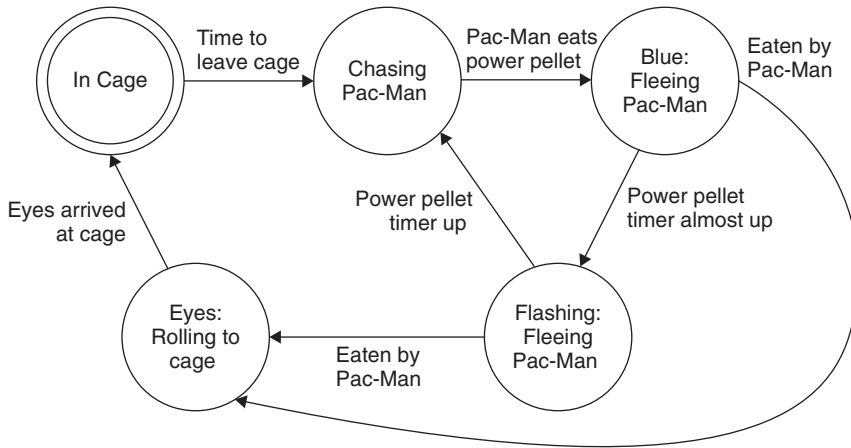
In Cage

Time to leave cage

Chasing Pac-Man

Pac-Man eats power pellet

Blue: Fleeing Pac-Man

Eaten by Pac-Man

Power pellet timer almost up

Power pellet timer up

Eyes arrived at cage

Flashing: Fleeing Pac-Man

Eaten by Pac-Man

Eyes: Rolling to cage